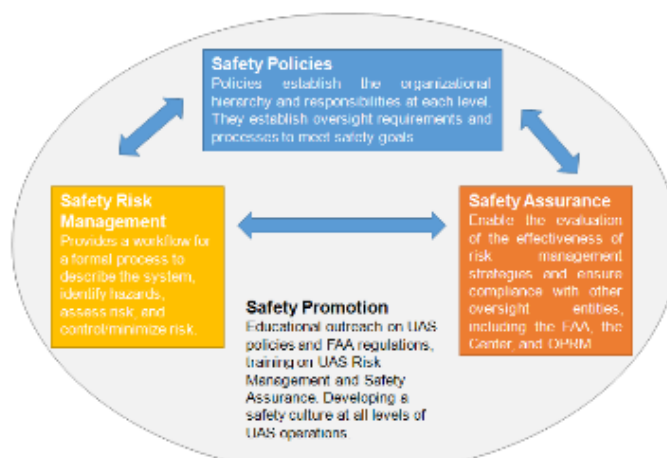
Safety Policies
Policies establish the organizational hierarchy and responsibilities at each level. They establish oversight requirements and processes to meet safety goals

Safety Risk Management
Provides a workflow for a formal process to describe the system, identify hazards, assess risk, and control/minimize risk.

Safety Assurance
Enable the evaluation of the effectiveness of risk management strategies and ensure compliance with other oversight entities, including the FAA, the Center, and OPRM

Safety Promotion
Educational outreach on UAS policies and FAA regulations, training on UAS Risk Management and Safety Assurance. Developing a safety culture at all levels of UAS operations